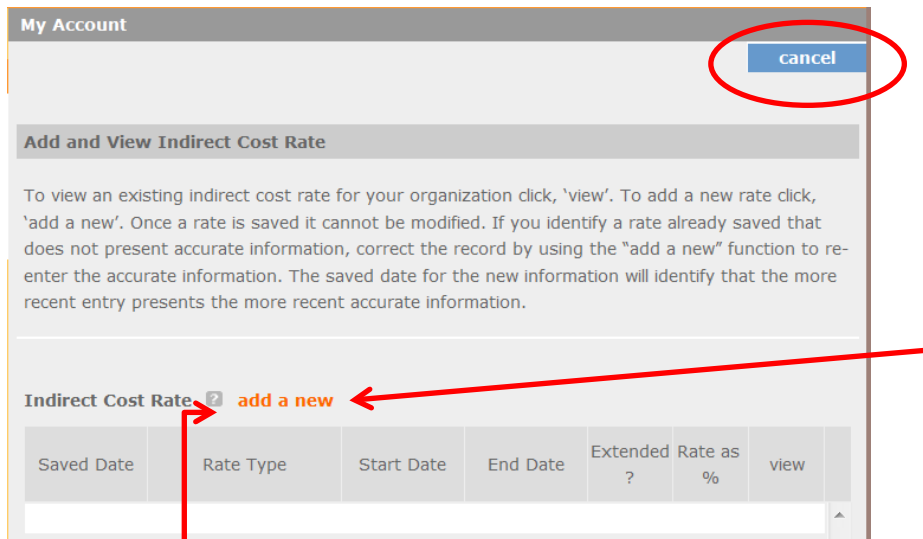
My Account

cancel

Add and View Indirect Cost Rate

To view an existing indirect cost rate for your organization click, ‘view’. To add a new rate click, ‘add a new’. Once a rate is saved it cannot be modified. If you identify a rate already saved that does not present accurate information, correct the record by using the “add a new” function to re-enter the accurate information. The saved date for the new information will identify that the more recent entry presents the more recent accurate information.

Indirect Cost Rate ? add a new

| Saved Date | | Rate Type | Start Date | End Date | Extended ? | Rate as % | view |
|---|---|---|---|---|---|---|---|
| | | | | | | | |